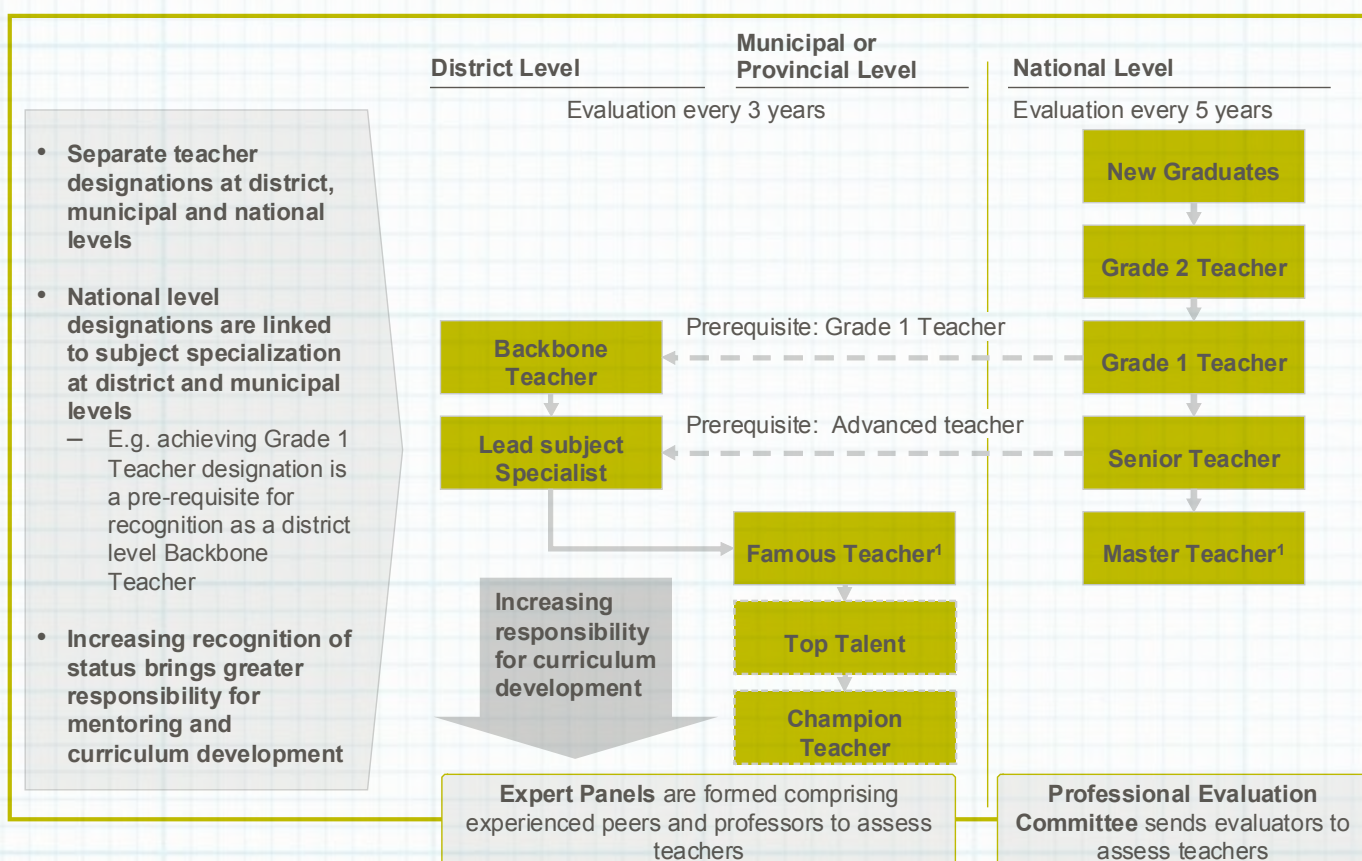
District Level

Municipal or Provincial Level

National Level

Evaluation every 3 years

Evaluation every 5 years

• Separate teacher designations at district, municipal and national levels

• National level designations are linked to subject specialization at district and municipal levels
– E.g. achieving Grade 1 Teacher designation is a pre-requisite for recognition as a district level Backbone Teacher

• Increasing recognition of status brings greater responsibility for mentoring and curriculum development

New Graduates

Grade 2 Teacher

Prerequisite: Grade 1 Teacher

Backbone Teacher

Grade 1 Teacher

Prerequisite: Advanced teacher

Lead subject Specialist

Senior Teacher

Famous Teacher$^1$

Master Teacher$^1$

Increasing responsibility for curriculum development

Top Talent

Champion Teacher

**Expert Panels** are formed comprising experienced peers and professors to assess teachers

**Professional Evaluation Committee** sends evaluators to assess teachers